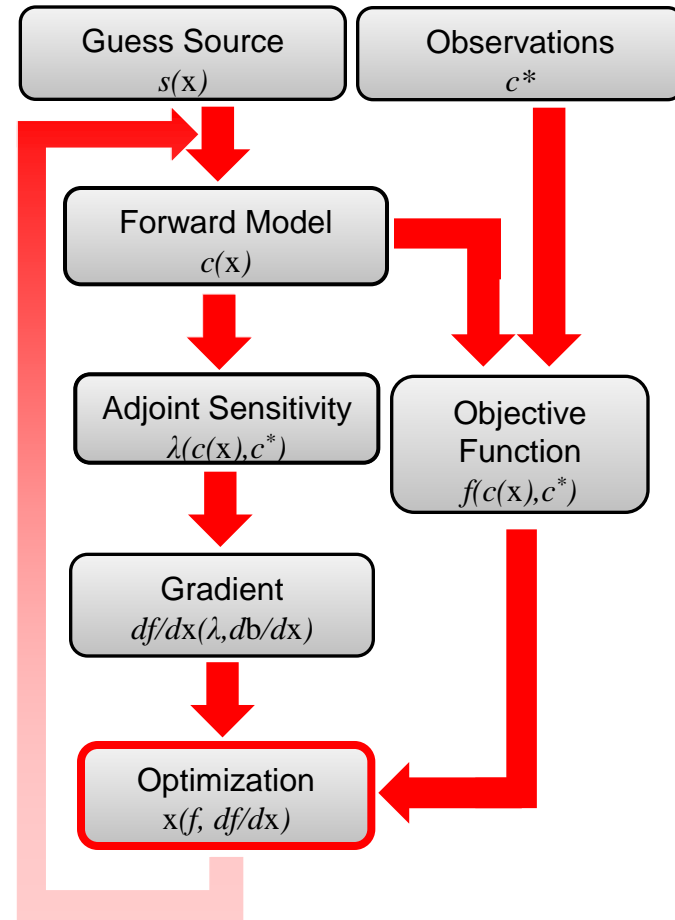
Guess Source
$s(\mathrm{x})$

Observations
$c^*$

Forward Model
$c(\mathrm{x})$

Adjoint Sensitivity
$\lambda(c(\mathrm{x}),c^*)$

Objective Function
$f(c(\mathrm{x}),c^*)$

Gradient
$df/d\mathrm{x}(\lambda,d\mathrm{b}/d\mathrm{x})$

Optimization
$\mathrm{x}(f, df/d\mathrm{x})$